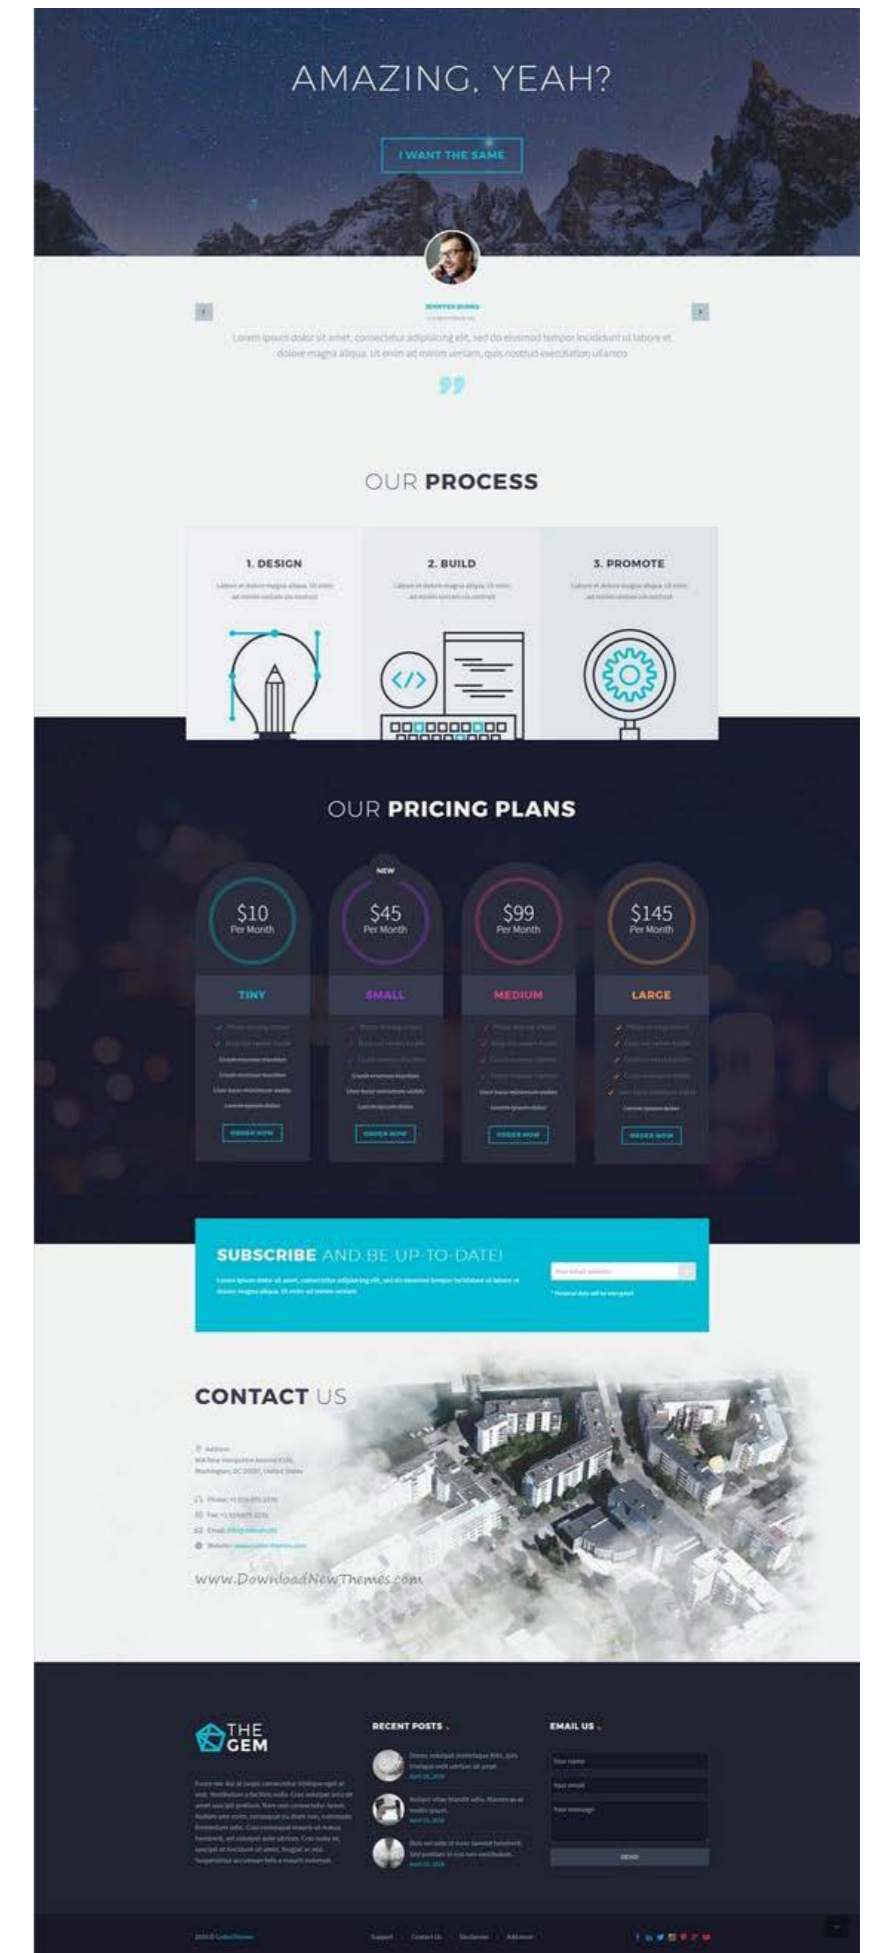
AMAZING, YEAH?

I WANT THE SAME

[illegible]

Lorem ipsum dolor sit amet, consectetur adipiscing elit, sed do eiusmod tempor incididunt ut labore et dolore magna aliqua. Ut enim ad minim veniam, quis nostrud exercitation ullamco

OUR PROCESS

1. DESIGN

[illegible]

2. BUILD

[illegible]

3. PROMOTE

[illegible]

OUR PRICING PLANS

NEW

$10 Per Month

$45 Per Month

$99 Per Month

$145 Per Month

TINY

SMALL

MEDIUM

LARGE

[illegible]

ORDER NOW

ORDER NOW

ORDER NOW

ORDER NOW

SUBSCRIBE AND BE UP-TO-DATE!

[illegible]

CONTACT US

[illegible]

www.DownloadNewThemes.com

THE GEM

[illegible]

RECENT POSTS

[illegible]

EMAIL US

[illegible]

SEND

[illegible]